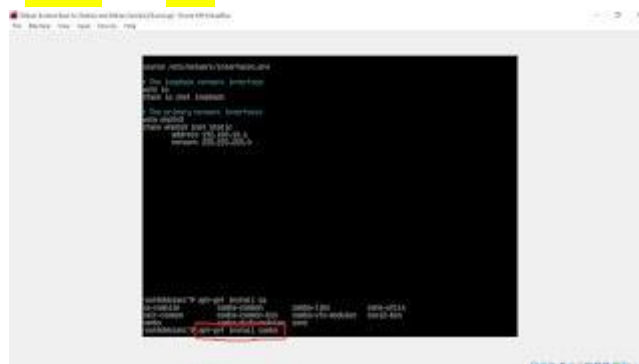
Debian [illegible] - Oracle VM VirtualBox
File Machine View Input Devices Help

source /etc/network/interfaces.d/*

# The loopback network interface
auto lo
iface lo inet loopback

# The primary network interface
auto enp0s3
iface enp0s3 inet static
address 192.168.10.1
netmask 255.255.255.0

root@debian:~# apt-get install sa
sa-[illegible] samba-common samba-libs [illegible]
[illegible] samba-common-bin samba-vfs-modules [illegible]
samba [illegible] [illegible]
root@debian:~# apt-get install samba